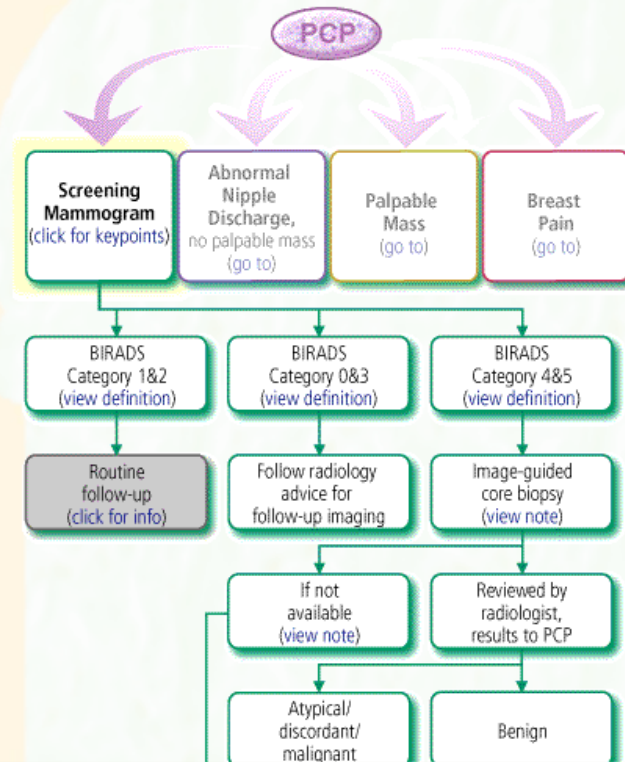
PCP

Screening Mammogram (click for keypoints)

Abnormal Nipple Discharge, no palpable mass (go to)

Palpable Mass (go to)

Breast Pain (go to)

BIRADS Category 1&2 (view definition)

BIRADS Category 0&3 (view definition)

BIRADS Category 4&5 (view definition)

Routine follow-up (click for info)

Follow radiology advice for follow-up imaging

Image-guided core biopsy (view note)

If not available (view note)

Reviewed by radiologist, results to PCP

Atypical/ discordant/ malignant

Benign